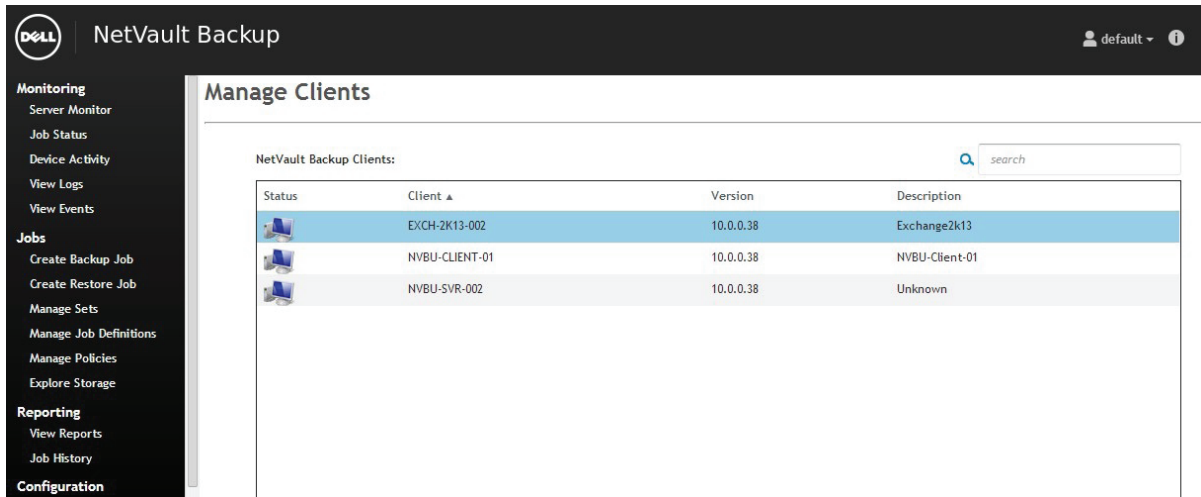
DELL NetVault Backup

default

Monitoring
Server Monitor
Job Status
Device Activity
View Logs
View Events
Jobs
Create Backup Job
Create Restore Job
Manage Sets
Manage Job Definitions
Manage Policies
Explore Storage
Reporting
View Reports
Job History
Configuration

Manage Clients

NetVault Backup Clients:

search

| Status | Client ▲ | Version | Description |
|---|---|---|---|
| | EXCH-2K13-002 | 10.0.0.38 | Exchange2k13 |
| | NVBU-CLIENT-01 | 10.0.0.38 | NVBU-Client-01 |
| | NVBU-SVR-002 | 10.0.0.38 | Unknown |